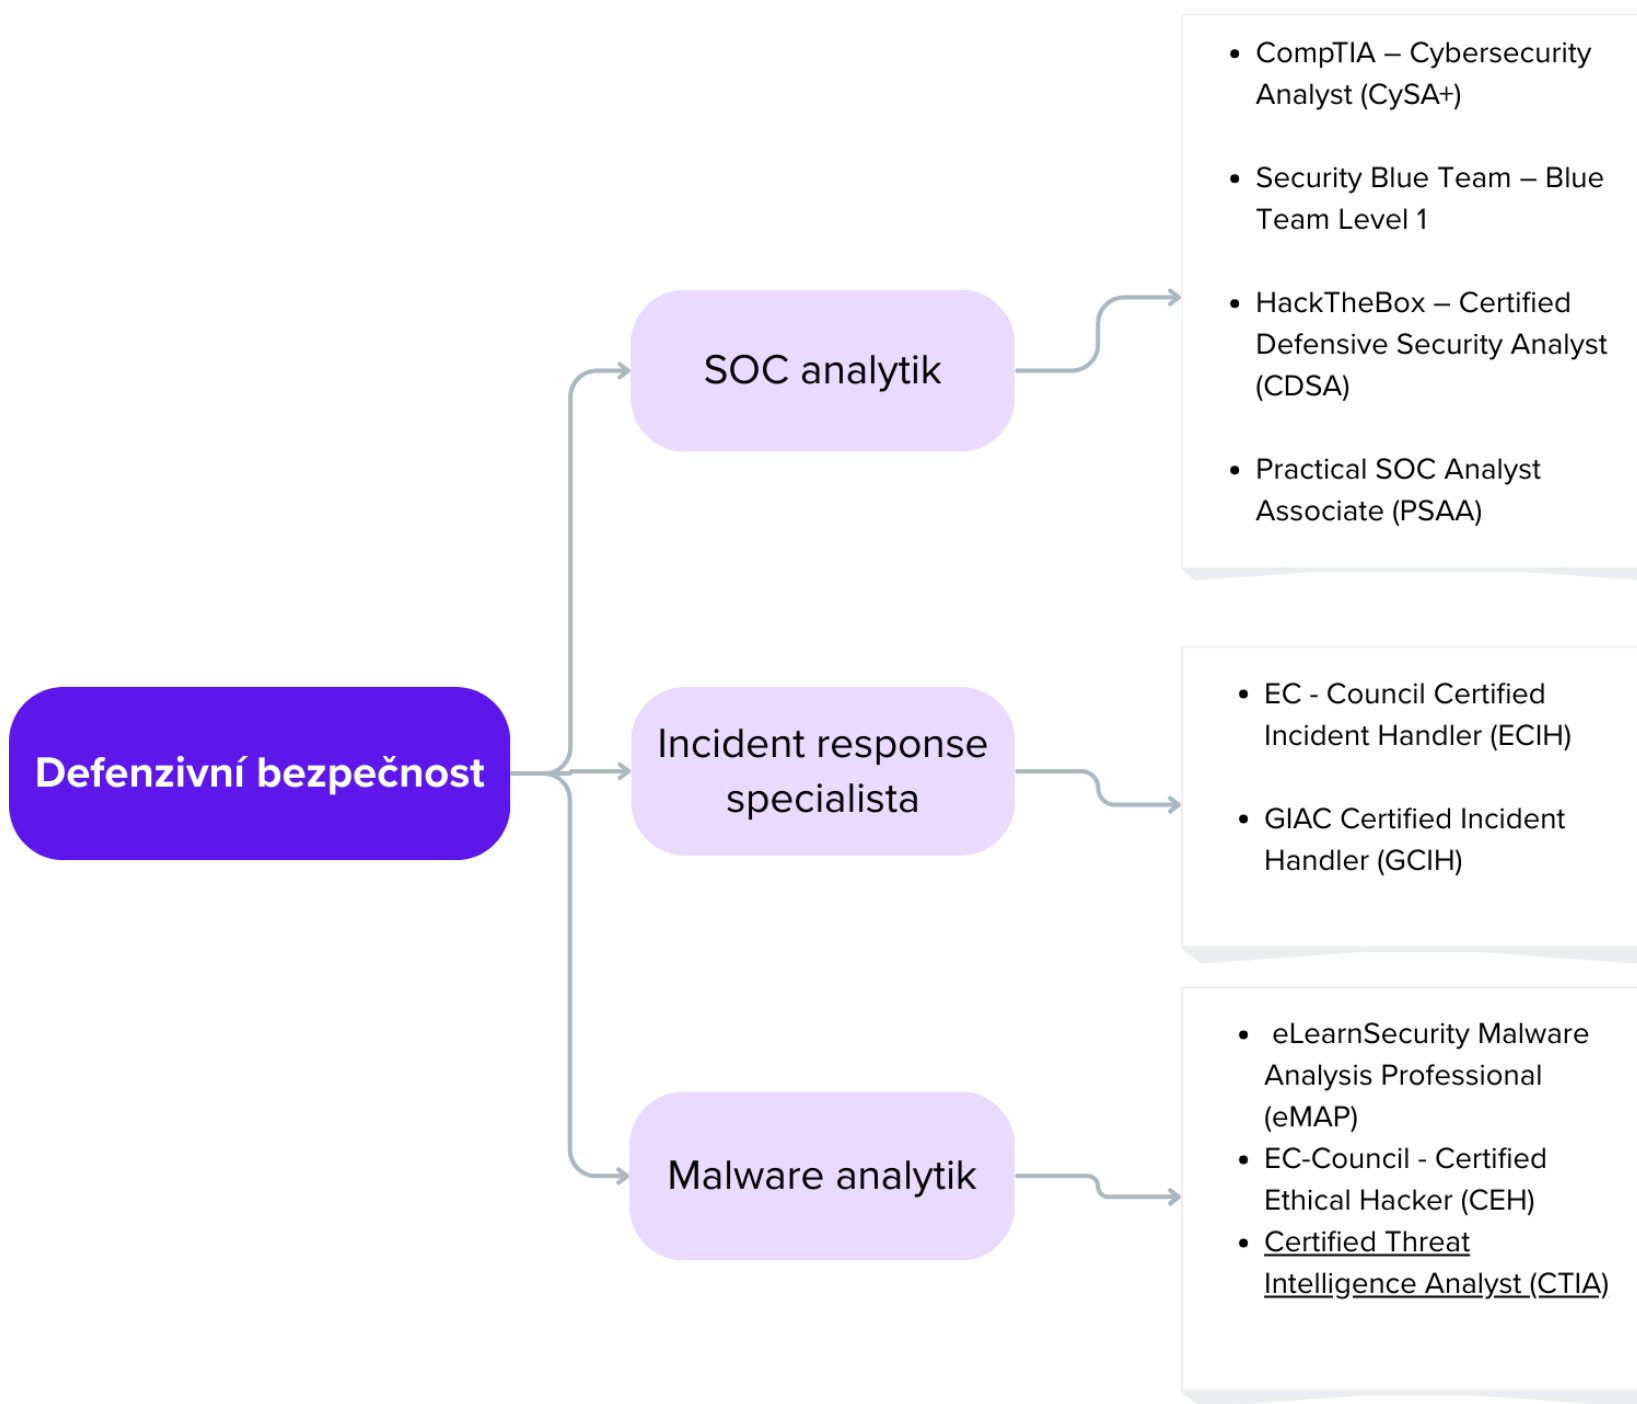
Defenzivní bezpečnost

SOC analytik

- CompTIA – Cybersecurity Analyst (CySA+)
- Security Blue Team – Blue Team Level 1
- HackTheBox – Certified Defensive Security Analyst (CDSA)
- Practical SOC Analyst Associate (PSAA)

Incident response specialista

- EC - Council Certified Incident Handler (ECIH)
- GIAC Certified Incident Handler (GCIH)

Malware analytik

- eLearnSecurity Malware Analysis Professional (eMAP)
- EC-Council - Certified Ethical Hacker (CEH)
- Certified Threat Intelligence Analyst (CTIA)